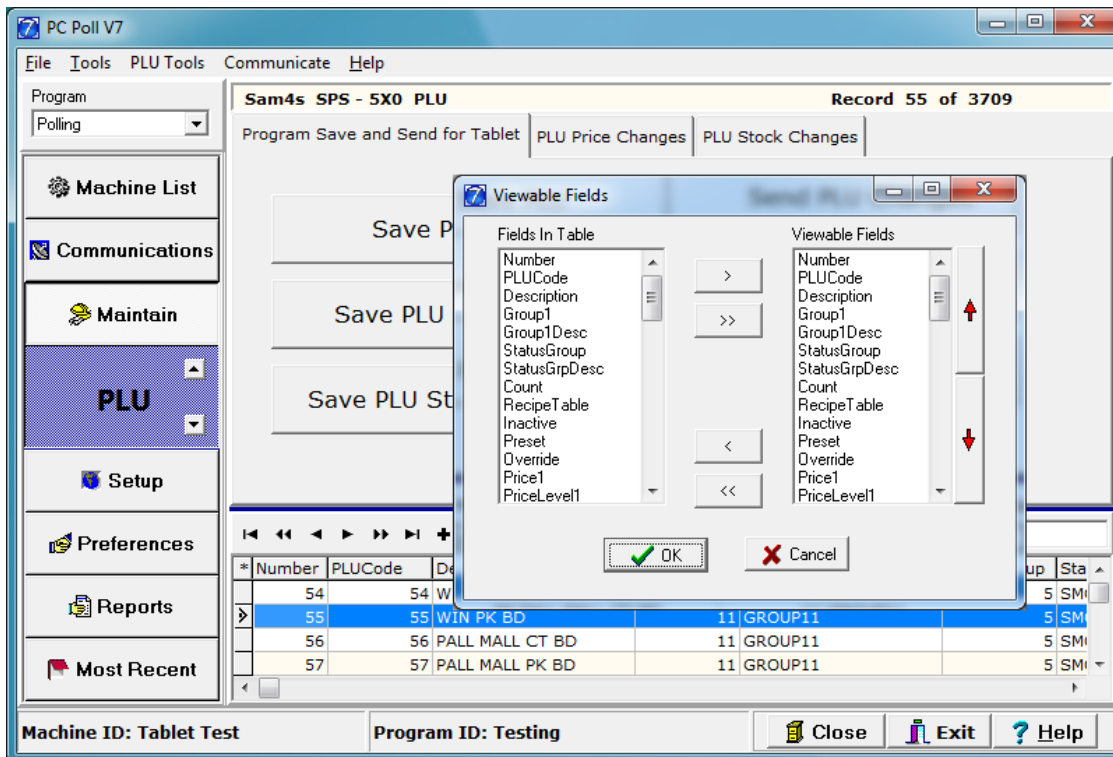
PC Poll V7

File Tools PLU Tools Communicate Help

Program
Polling

Machine List
Communications
Maintain
PLU
Setup
Preferences
Reports
Most Recent

Sam4s SPS - 5X0 PLU
Record 55 of 3709

Program Save and Send for Tablet | PLU Price Changes | PLU Stock Changes

Save P
Save PLU
Save PLU St
Send PLU

Viewable Fields

Fields In Table
Number
PLUCode
Description
Group1
Group1Desc
StatusGroup
StatusGrpDesc
Count
RecipeTable
Inactive
Preset
Override
Price1
PriceLevel1

>
>>
<
<<

Viewable Fields
Number
PLUCode
Description
Group1
Group1Desc
StatusGroup
StatusGrpDesc
Count
RecipeTable
Inactive
Preset
Override
Price1
PriceLevel1

OK
Cancel

| * | Number | PLUCode | De | | | up | Sta |
|---|---|---|---|---|---|---|---|
| | 54 | 54 | W | | | | 5 SM |
| > | 55 | 55 | WIN PK BD | 11 | GROUP11 | | 5 SM |
| | 56 | 56 | PALL MALL CT BD | 11 | GROUP11 | | 5 SM |
| | 57 | 57 | PALL MALL PK BD | 11 | GROUP11 | | 5 SM |

Machine ID: Tablet Test
Program ID: Testing
Close
Exit
Help